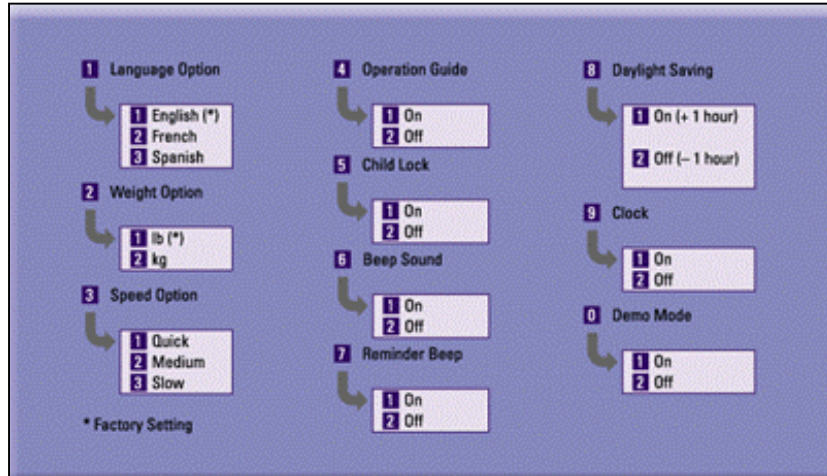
1 Language Option

1 English (*)
2 French
3 Spanish

2 Weight Option

1 lb (*)
2 kg

3 Speed Option

1 Quick
2 Medium
3 Slow

* Factory Setting

4 Operation Guide

1 On
2 Off

5 Child Lock

1 On
2 Off

6 Beep Sound

1 On
2 Off

7 Reminder Beep

1 On
2 Off

8 Daylight Saving

1 On (+ 1 hour)
2 Off (– 1 hour)

9 Clock

1 On
2 Off

0 Demo Mode

1 On
2 Off